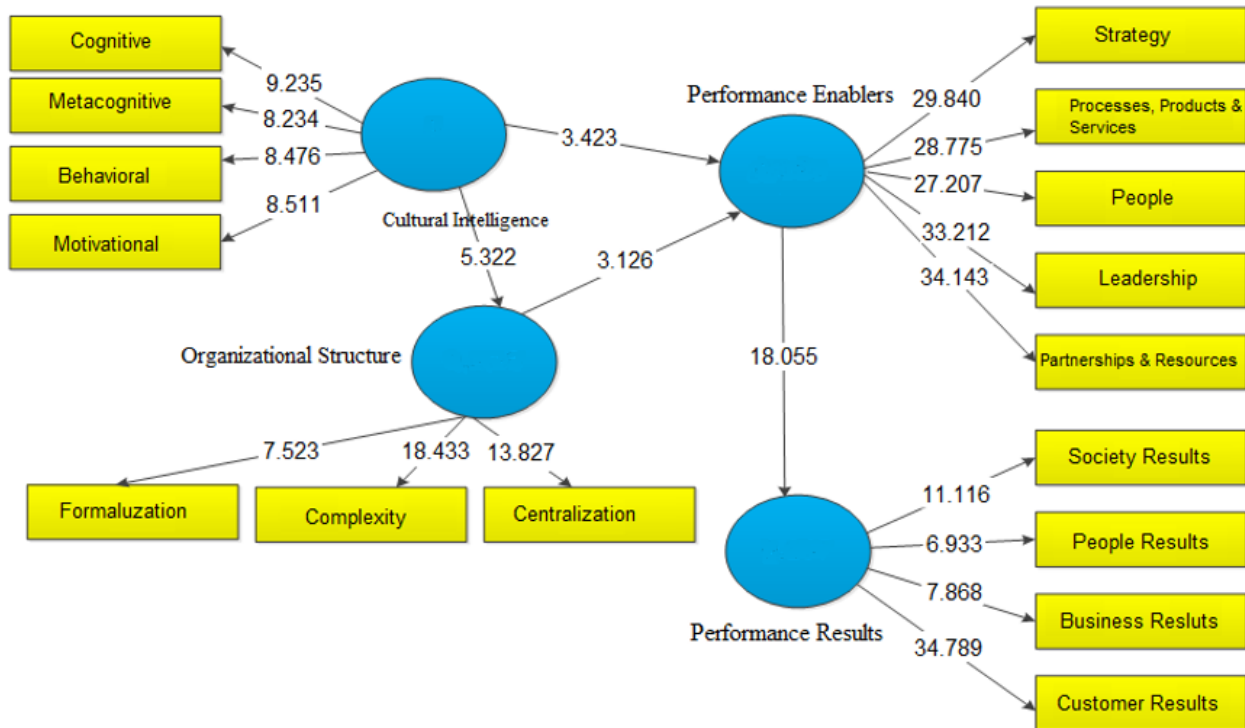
Cognitive
Metacognitive
Behavioral
Motivational
9.235
8.234
8.476
8.511
Cultural Intelligence
3.423
Performance Enablers
29.840
28.775
27.207
33.212
34.143
Strategy
Processes, Products & Services
People
Leadership
Partnerships & Resources
5.322
3.126
Organizational Structure
18.055
7.523
18.433
13.827
Formaluzation
Complexity
Centralization
11.116
6.933
7.868
34.789
Society Results
People Results
Business Resluts
Customer Results
Performance Results